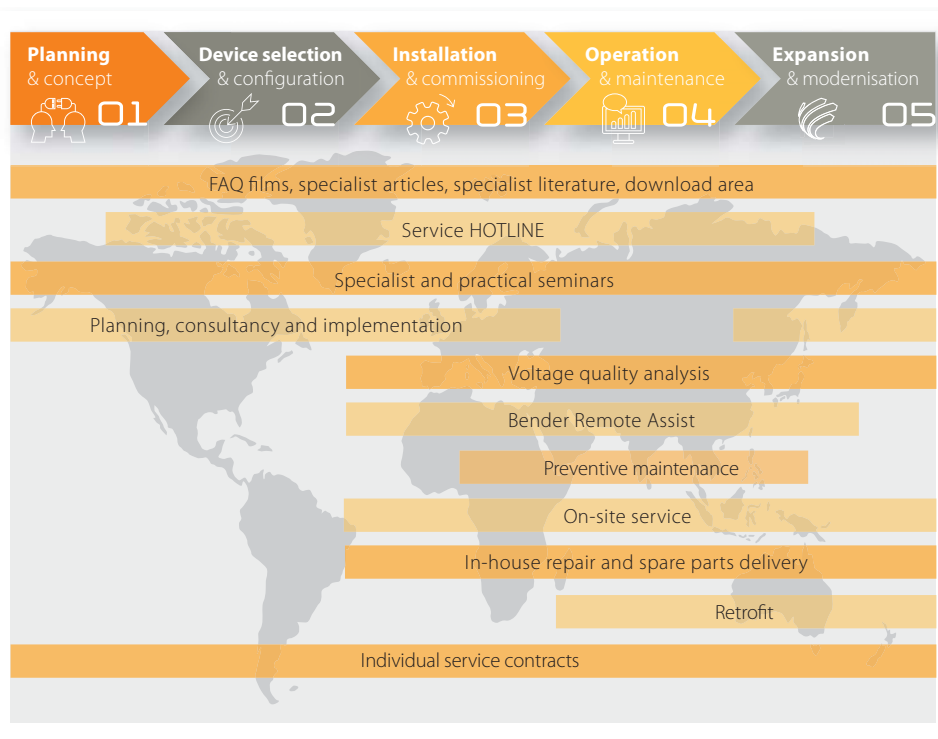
Planning
& concept
01

Device selection
& configuration
02

Installation
& commissioning
03

Operation
& maintenance
04

Expansion
& modernisation
05

FAQ films, specialist articles, specialist literature, download area

Service HOTLINE

Specialist and practical seminars

Planning, consultancy and implementation

Voltage quality analysis

Bender Remote Assist

Preventive maintenance

On-site service

In-house repair and spare parts delivery

Retrofit

Individual service contracts